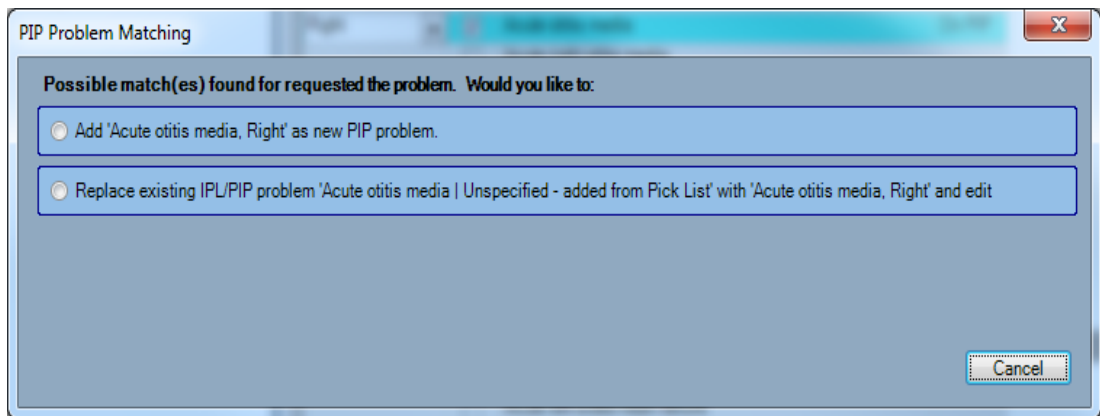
PIP Problem Matching

X

Possible match(es) found for requested the problem. Would you like to:

Add 'Acute otitis media, Right' as new PIP problem.

Replace existing IPL/PIP problem 'Acute otitis media | Unspecified - added from Pick List' with 'Acute otitis media, Right' and edit

Cancel